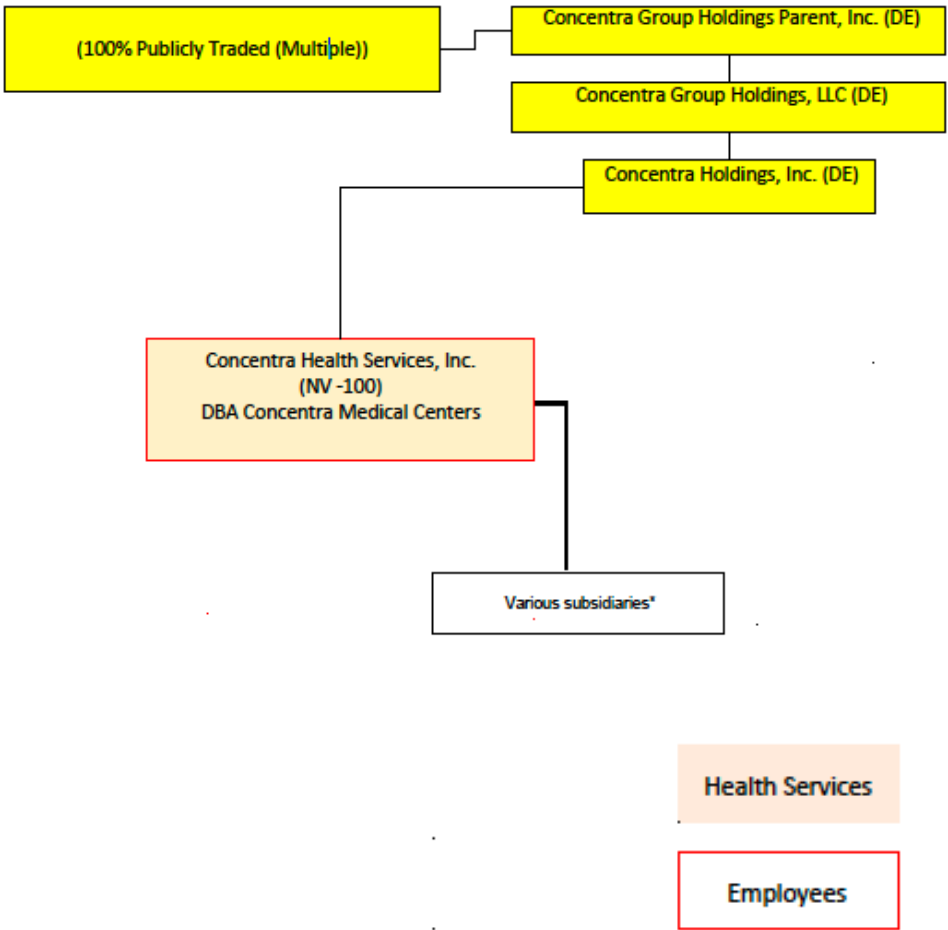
(100% Publicly Traded (Multiple))

Concentra Group Holdings Parent, Inc. (DE)

Concentra Group Holdings, LLC (DE)

Concentra Holdings, Inc. (DE)

Concentra Health Services, Inc.
(NV -100)
DBA Concentra Medical Centers

Various subsidiaries*

Health Services

Employees